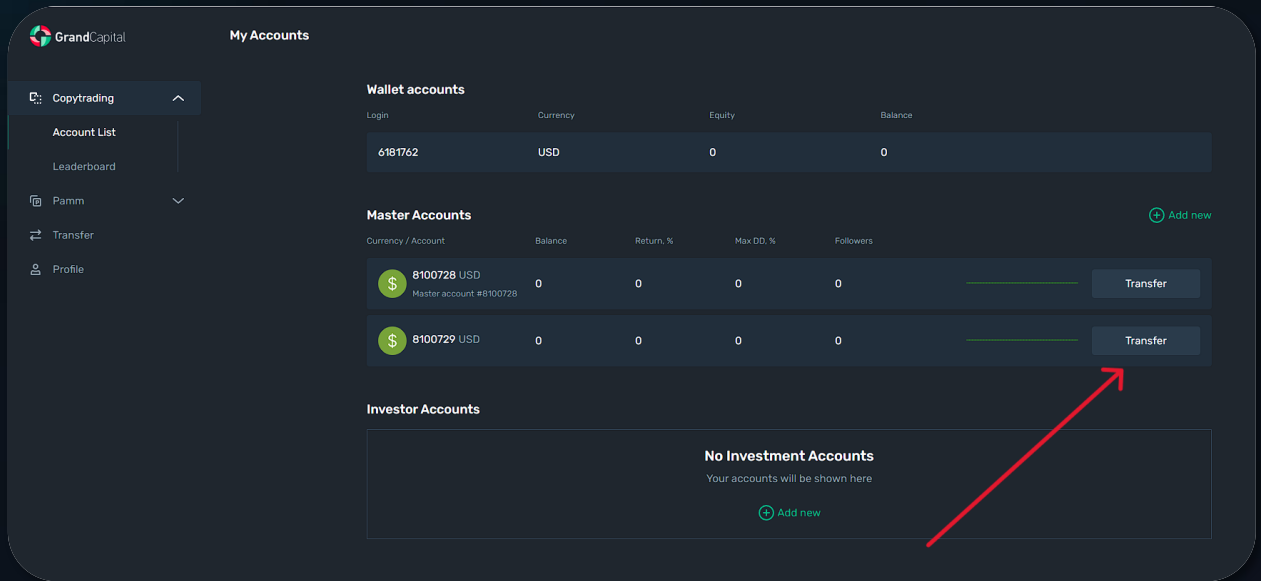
GrandCapital

My Accounts

Copytrading
Account List
Leaderboard
Pamm
Transfer
Profile

Wallet accounts

| Login | Currency | Equity | Balance |
|---|---|---|---|
| 6181762 | USD | 0 | 0 |

Master Accounts

Add new

| Currency / Account | Balance | Return, % | Max DD, % | Followers | |
|---|---|---|---|---|---|
| $ 8100728 USD Master account #8100728 | 0 | 0 | 0 | 0 | Transfer |
| $ 8100729 USD | 0 | 0 | 0 | 0 | Transfer |

Investor Accounts

No Investment Accounts

Your accounts will be shown here

Add new